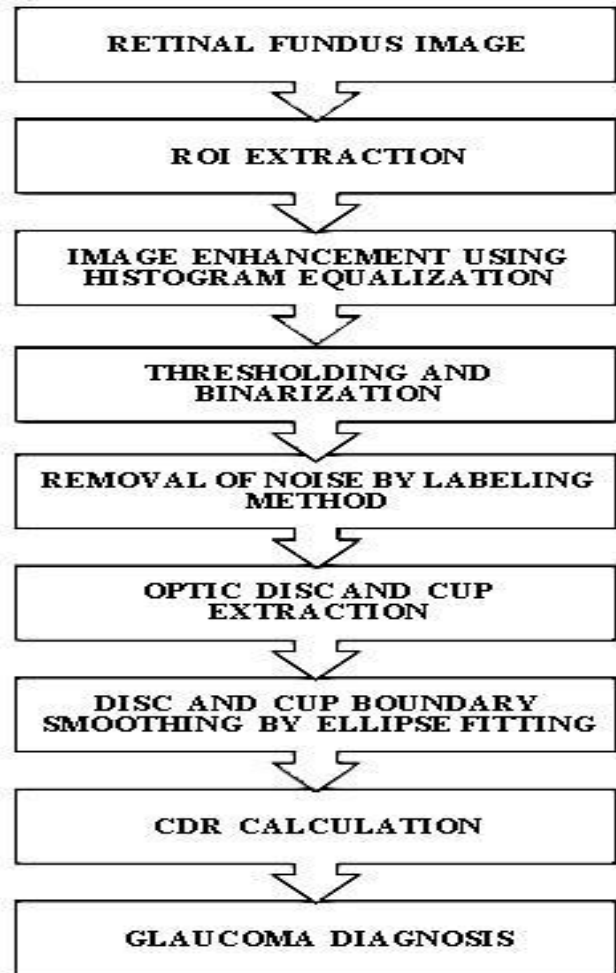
RETINAL FUNDUS IMAGE

ROI EXTRACTION

IMAGE ENHANCEMENT USING HISTOGRAM EQUALIZATION

THRESHOLDING AND BINARIZATION

REMOVAL OF NOISE BY LABELING METHOD

OPTIC DISC AND CUP EXTRACTION

DISC AND CUP BOUNDARY SMOOTHING BY ELLIPSE FITTING

CDR CALCULATION

GLAUCOMA DIAGNOSIS